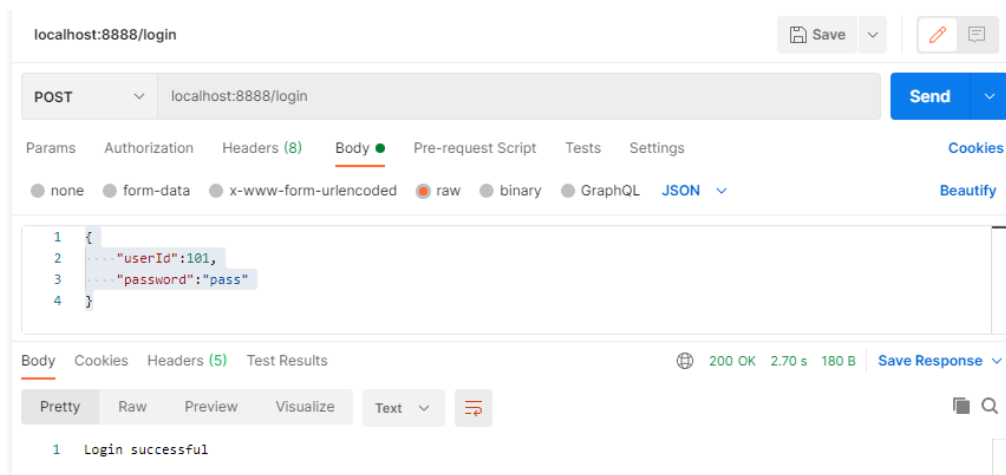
localhost:8888/login

Save

POST localhost:8888/login

Send

Params Authorization Headers (8) Body Pre-request Script Tests Settings Cookies

none form-data x-www-form-urlencoded raw binary GraphQL JSON Beautify

1 {
2 "userId":101,
3 "password":"pass"
4 }

Body Cookies Headers (5) Test Results 200 OK 2.70 s 180 B Save Response

Pretty Raw Preview Visualize Text

1 Login successful